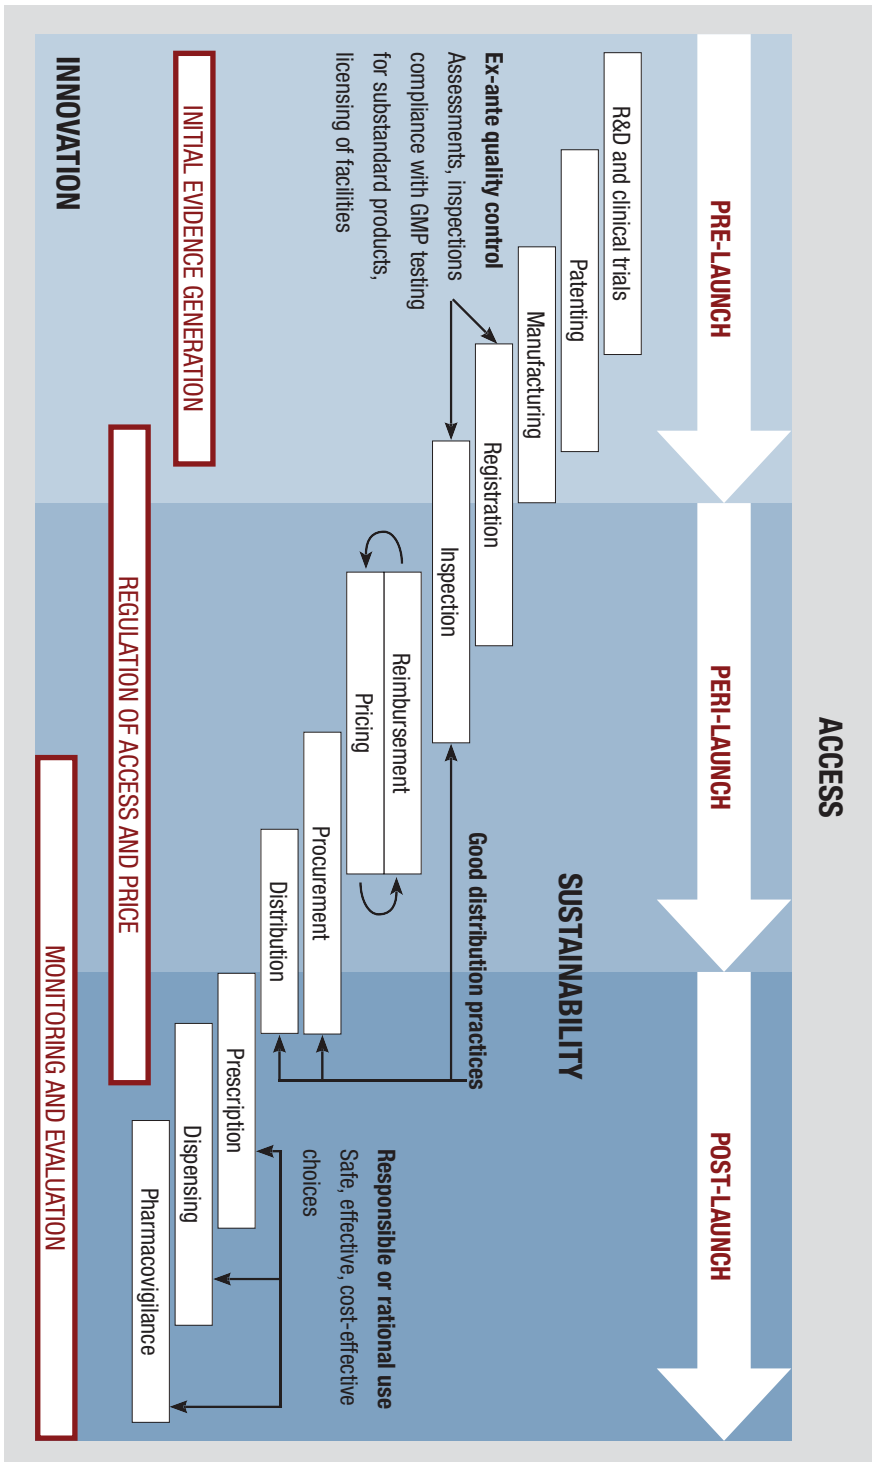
ACCESS

PRE-LAUNCH

PERI-LAUNCH

POST-LAUNCH

SUSTAINABILITY

R&D and clinical trials

Patenting

Manufacturing

Registration

Inspection

Reimbursement

Pricing

Procurement

Distribution

Prescription

Dispensing

Pharmacovigilance

Ex-ante quality control
Assessments, inspections compliance with GMP testing for substandard products, licensing of facilities

Good distribution practices

Responsible or rational use
Safe, effective, cost-effective choices

INNOVATION

INITIAL EVIDENCE GENERATION

REGULATION OF ACCESS AND PRICE

MONITORING AND EVALUATION